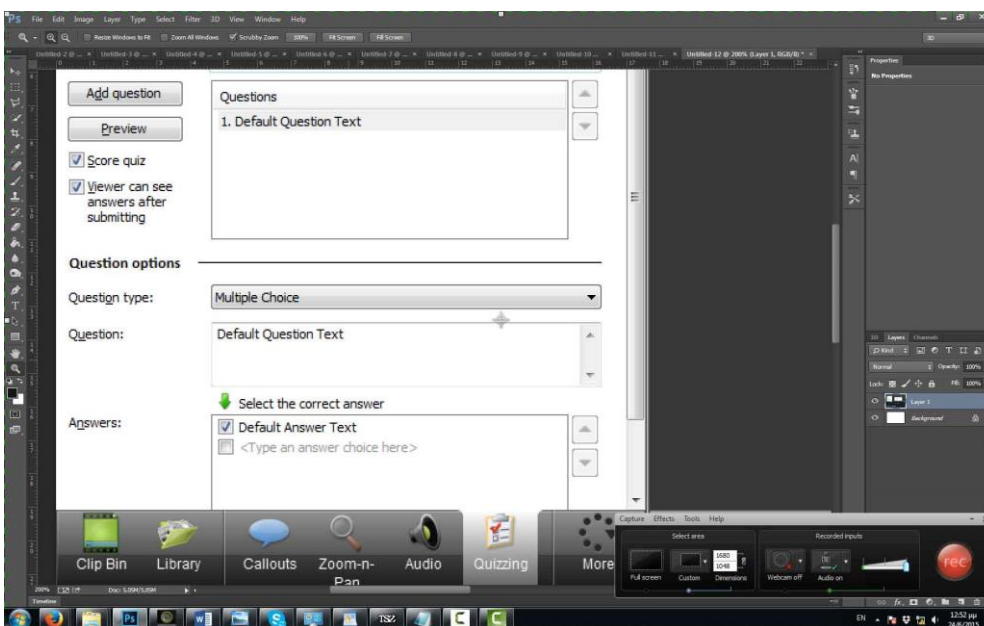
Ps File Edit Image Layer Type Select Filter 3D View Window Help

Resize Windows to Fit Zoom All Windows Scrubby Zoom 100% Fit Screen Fill Screen

Untitled-12 @ 200% (Layer 1, RGB/8) *

Add question

Preview

Score quiz

Viewer can see answers after submitting

Questions

1. Default Question Text

Question options

Question type: Multiple Choice

Question: Default Question Text

Select the correct answer

Answers: Default Answer Text

<Type an answer choice here>

Clip Bin Library Callouts Zoom-n-Pan Audio Quizzing More

Properties

No Properties

Layers Channels

Normal Opacity: 100%

Lock: Fill: 100%

Layer 1

Background

Capture Effects Tools Help

Select area

Recorded inputs

Full screen Custom 1680 1048 Dimensions Webcam off Audio on

rec

200% Doc: 5.00M/5.00M

Timeline

EN 12:52 μμ 24/6/2015